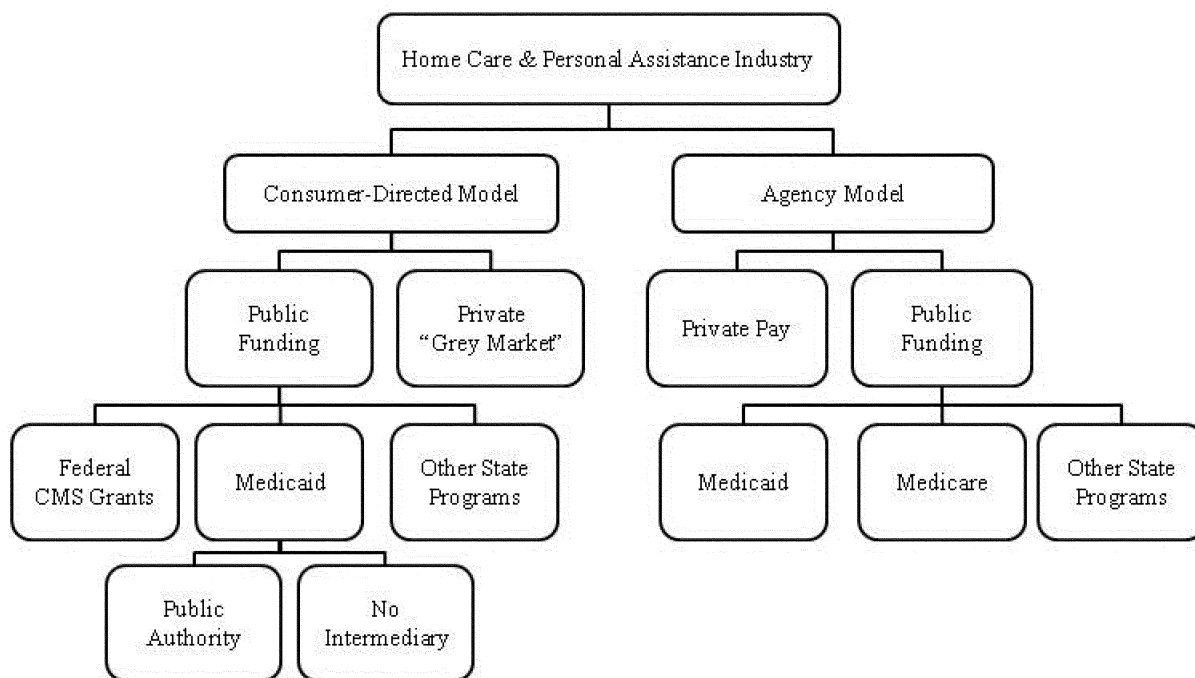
Home Care & Personal Assistance Industry

Consumer-Directed Model

Agency Model

Public Funding

Private "Grey Market"

Private Pay

Public Funding

Federal CMS Grants

Medicaid

Other State Programs

Medicaid

Medicare

Other State Programs

Public Authority

No Intermediary